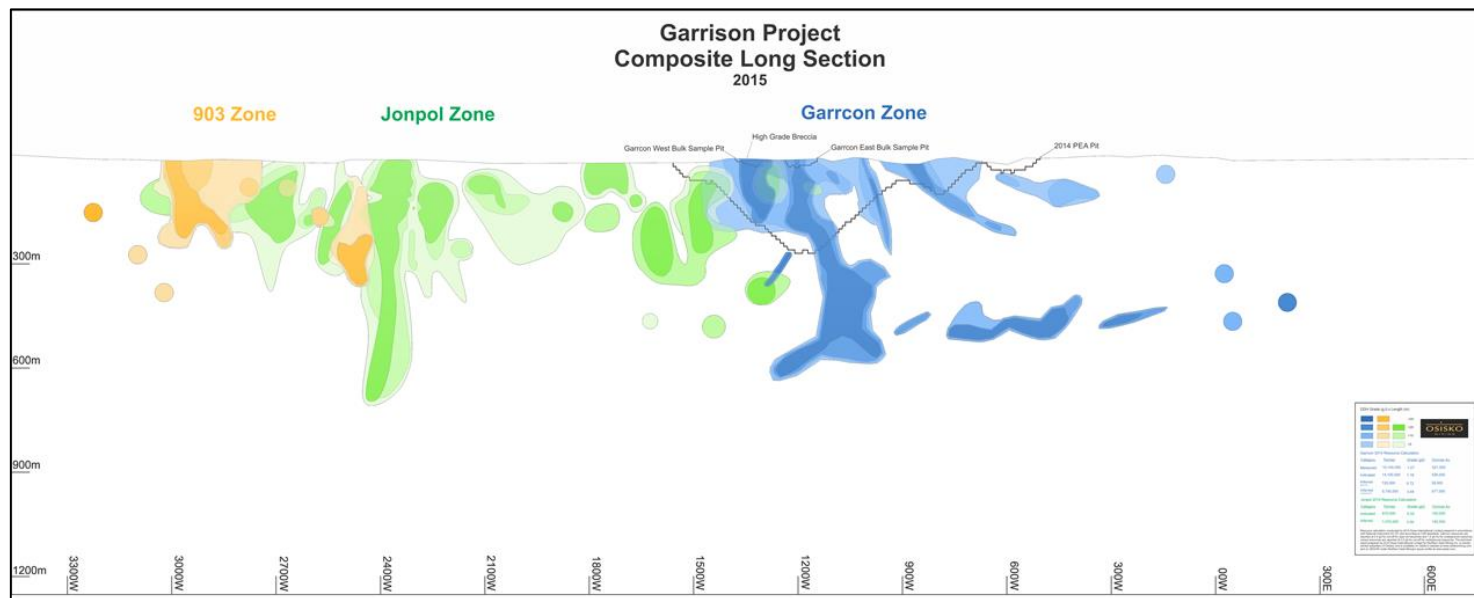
Garrison Project
Composite Long Section
2015

903 Zone
Jonpol Zone
Garrcon Zone

Garrcon West Bulk Sample Pit
High Grade Breccia
Garrcon East Bulk Sample Pit
2014 PEA Pit

300m
600m
900m
1200m

3300W
3000W
2700W
2400W
2100W
1800W
1500W
1200W
900W
600W
300W
00W
300E
600E

OSISKO

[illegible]